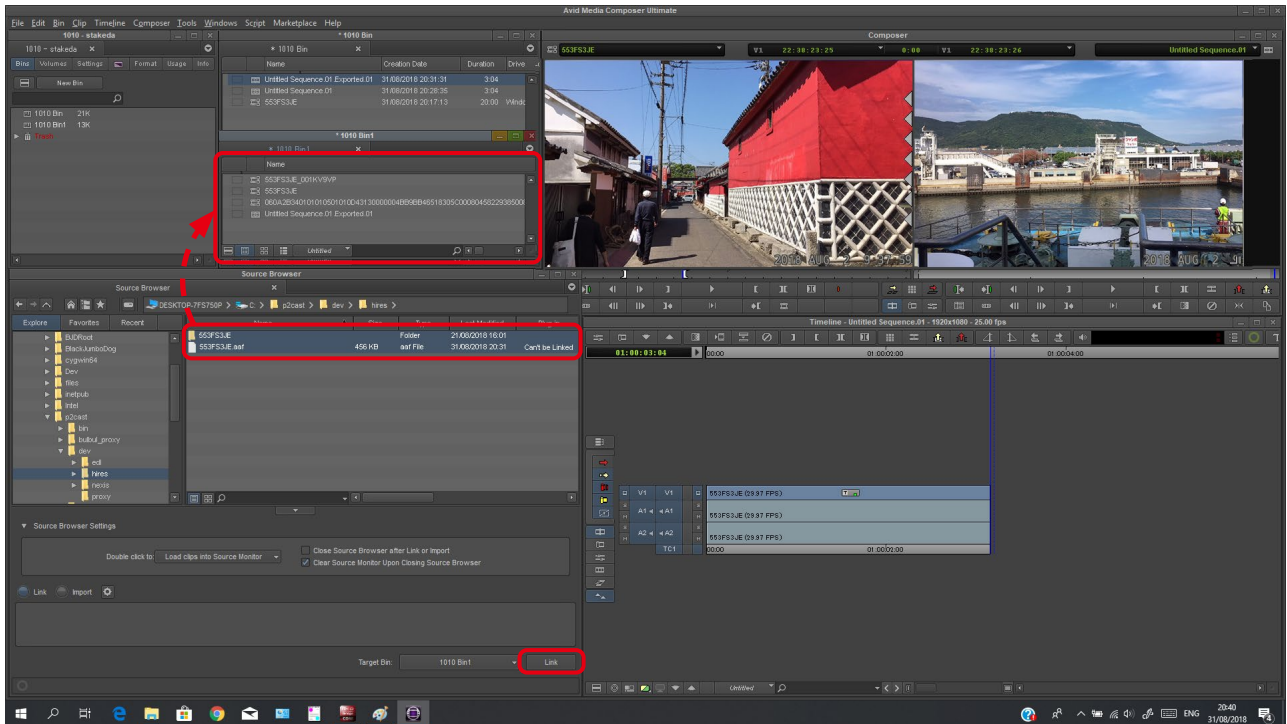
Avid Media Composer Ultimate

File Edit Bin Clip Timeline Composer Tools Windows Script Marketplace Help

1010 - stakeda

1010 - stakeda ×

Bins Volumes Settings Format Usage Info

New Bin

1010 Bin 21K
1010 Bin1 13K
Trash

* 1010 Bin

* 1010 Bin ×

| Name | Creation Date | Duration | Drive |
|---|---|---|---|
| Untitled Sequence.01.Exported.01 | 31/08/2018 20:31:31 | 3:04 | |
| Untitled Sequence.01 | 31/08/2018 20:26:35 | 3:04 | |
| 553FS3JE | 31/08/2018 20:17:13 | 20:00 | Windo |

* 1010 Bin1

* 1010 Bin1 ×

Name
553FS3JE_001KV9VP
553FS3JE
060A2B340101010501010D43130000004BB9BB46518305C0008045822938500
Untitled Sequence.01.Exported.01

Untitled

Composer

553FS3JE

V1 22:38:23:25

0:00 V1 22:38:23:26

Untitled Sequence.01

2018 AUG 2 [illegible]

2018 AUG 2 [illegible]

Source Browser

Source Browser ×

DESKTOP-7FS750P > C: > p2cast > dev > hires >

Explore Favorites Recent

BJDRoot
BlackJumboDog
cygwin64
Dev
files
inetpub
intel
p2cast
bin
bulbul_proxy
dev
edl
hires
nexis
proxy

| Name | Size | Type | Last Modified | Status |
|---|---|---|---|---|
| 553FS3JE | | Folder | 21/08/2018 16:01 | |
| 553FS3JE.aaf | 456 KB | aaf File | 31/08/2018 20:31 | Can't be Linked |

Source Browser Settings

Double click to Load clips into Source Monitor

Close Source Browser after Link or Import
Clear Source Monitor Upon Closing Source Browser

Link Import

Target Bin: 1010 Bin1 Link

Timeline - Untitled Sequence.01 - 1920x1080 - 25.00 fps

01:00:03:04

00:00 01:00:02:00 01:00:04:00

V1 V1 553FS3JE (29.97 FPS)
A1 A1 553FS3JE (29.97 FPS)
A2 A2 553FS3JE (29.97 FPS)
TC1 00:00 01:00:02:00

Untitled

ENG 20:40 31/08/2018